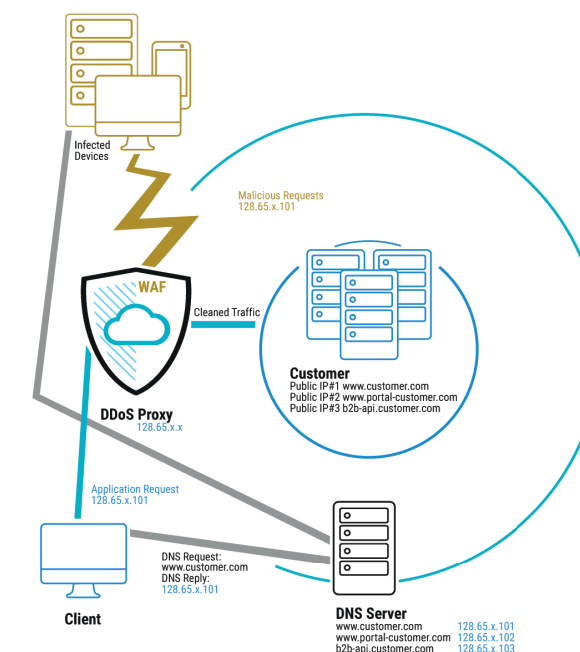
Infected Devices

Malicious Requests
128.65.x.101

WAF

Cleaned Traffic

Customer
Public IP#1 www.customer.com
Public IP#2 www.portal-customer.com
Public IP#3 b2b-api.customer.com

DDoS Proxy
128.65.x.x

Application Request
128.65.x.101

DNS Request:
www.customer.com
DNS Reply:
128.65.x.101

Client

DNS Server

| | |
|---|---|
| www.customer.com | 128.65.x.101 |
| www.portal-customer.com | 128.65.x.102 |
| b2b-api.customer.com | 128.65.x.103 |